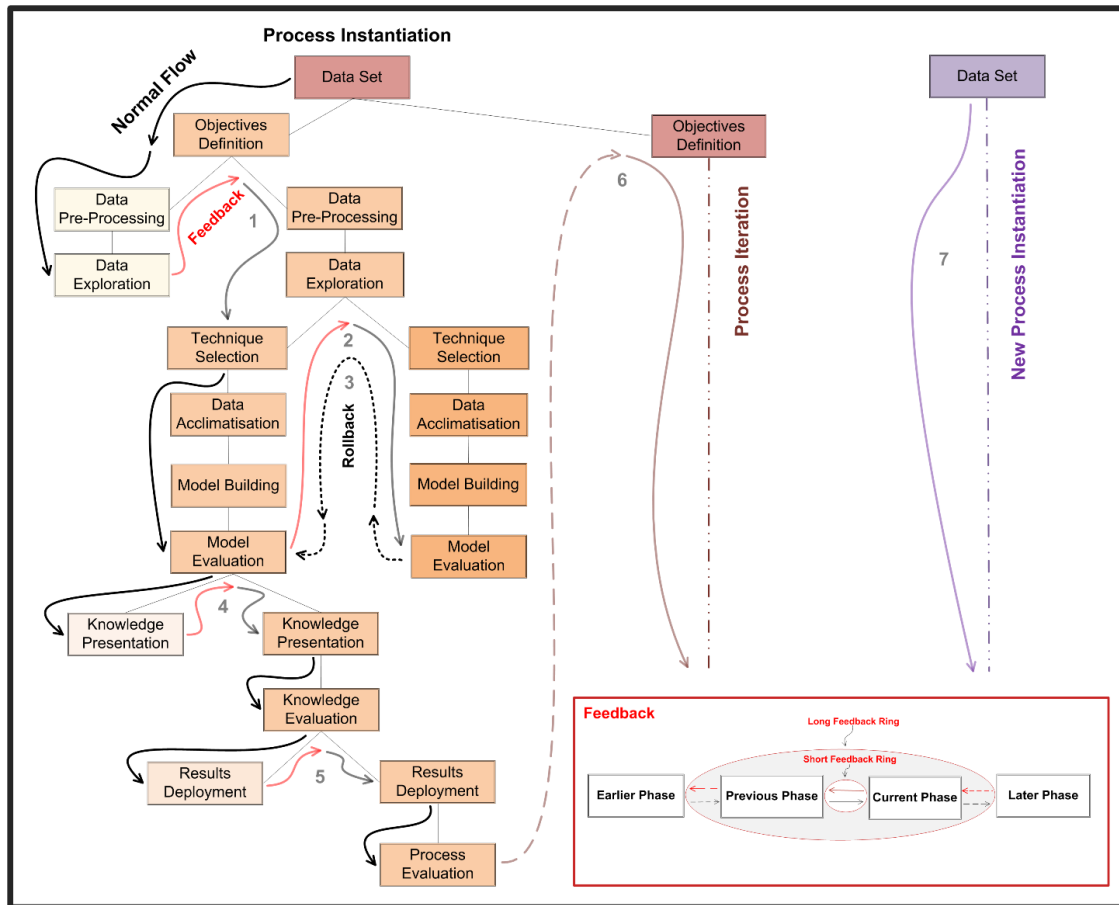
Process Instantiation

Normal Flow

Data Set

Objectives Definition

Data Pre-Processing

Data Exploration

Feedback

1

Data Pre-Processing

Data Exploration

Technique Selection

Data Acclimatisation

Model Building

Model Evaluation

2

3

Rollback

Technique Selection

Data Acclimatisation

Model Building

Model Evaluation

Knowledge Presentation

4

Knowledge Presentation

Knowledge Evaluation

Results Deployment

5

Results Deployment

Process Evaluation

Objectives Definition

6

Process Iteration

Data Set

7

New Process Instantiation

Feedback

Long Feedback Ring

Short Feedback Ring

Earlier Phase

Previous Phase

Current Phase

Later Phase